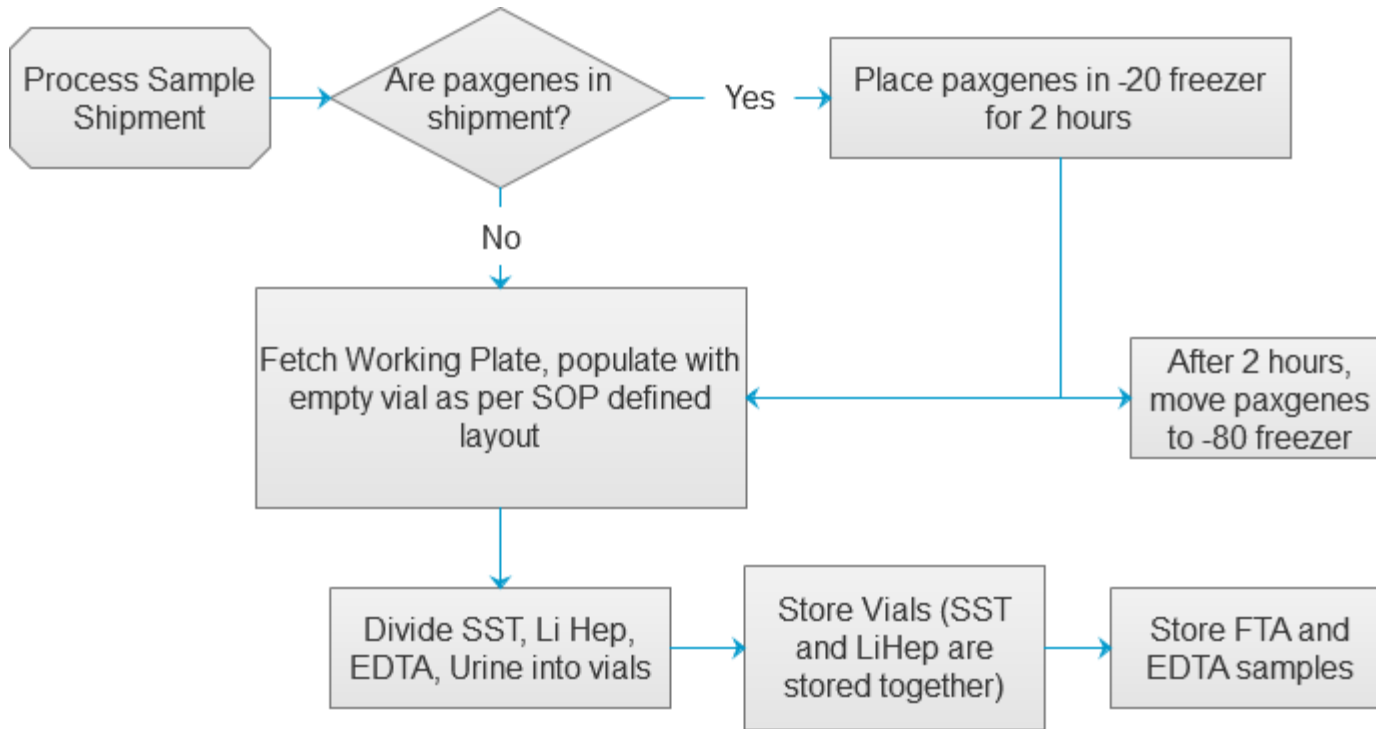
Process Sample Shipment

Are paxgenes in shipment?

Yes

Place paxgenes in -20 freezer for 2 hours

No

Fetch Working Plate, populate with empty vial as per SOP defined layout

After 2 hours, move paxgenes to -80 freezer

Divide SST, Li Hep, EDTA, Urine into vials

Store Vials (SST and LiHep are stored together)

Store FTA and EDTA samples